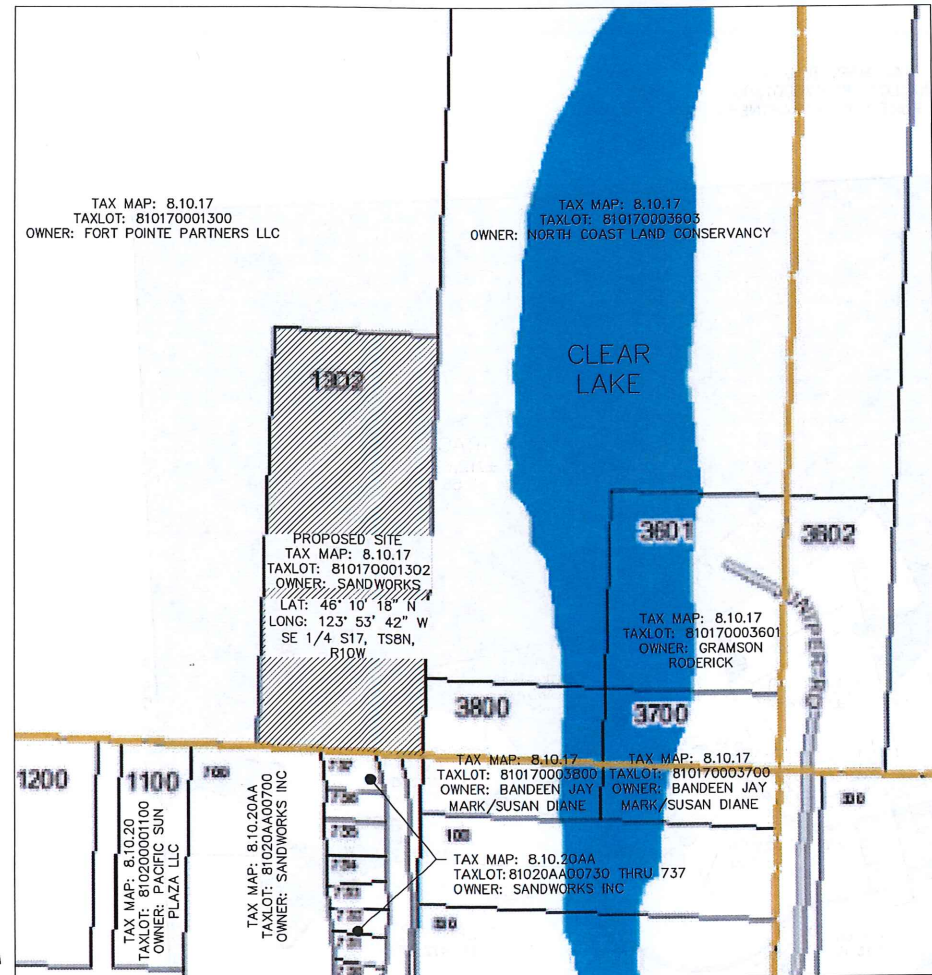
TAX MAP: 8.10.17
TAXLOT: 810170001300
OWNER: FORT POINTE PARTNERS LLC

TAX MAP: 8.10.17
TAXLOT: 810170003603
OWNER: NORTH COAST LAND CONSERVANCY

CLEAR LAKE

1303

PROPOSED SITE
TAX MAP: 8.10.17
TAXLOT: 810170001302
OWNER: SANDWORKS

LAT: 46° 10' 18" N
LONG: 123° 53' 42" W
SE 1/4 S17, TS8N, R10W

3601

3602

TAX MAP: 8.10.17
TAXLOT: 810170003601
OWNER: GRAMSON RODERICK

3800

3700

TAX MAP: 8.10.17
TAXLOT: 810170003800
OWNER: BANDEEN JAY MARK/SUSAN DIANE

TAX MAP: 8.10.17
TAXLOT: 810170003700
OWNER: BANDEEN JAY MARK/SUSAN DIANE

1200

1100

700

TAX MAP: 8.10.20
TAXLOT: 81020001100
OWNER: PACIFIC SUN PLAZA LLC

TAX MAP: 8.10.20AA
TAXLOT: 81020AA00700
OWNER: SANDWORKS INC

737
736
735
734
733
732
731
730

100

TAX MAP: 8.10.20AA
TAXLOT: 81020AA00730 THRU 737
OWNER: SANDWORKS INC

200

300